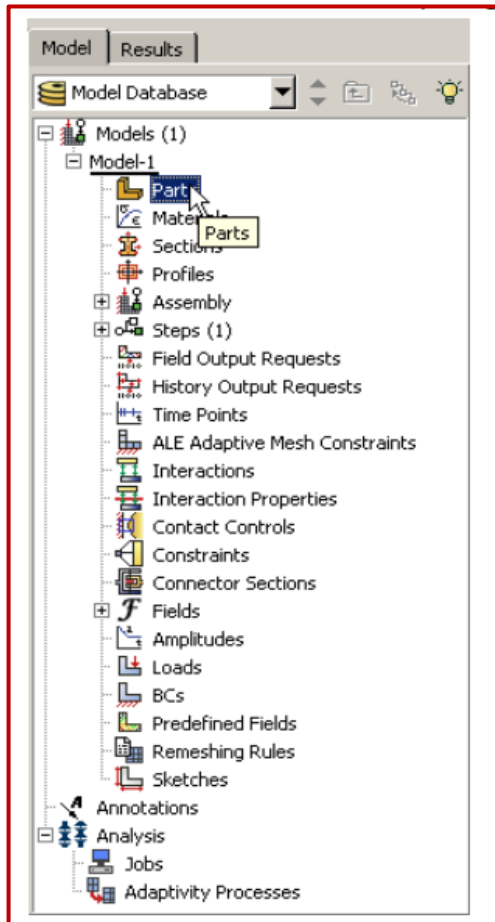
Model | Results

Model Database

Models (1)
Model-1
Parts
Materials
Parts
Sections
Profiles
Assembly
Steps (1)
Field Output Requests
History Output Requests
Time Points
ALE Adaptive Mesh Constraints
Interactions
Interaction Properties
Contact Controls
Constraints
Connector Sections
Fields
Amplitudes
Loads
BCs
Predefined Fields
Remeshing Rules
Sketches
Annotations
Analysis
Jobs
Adaptivity Processes